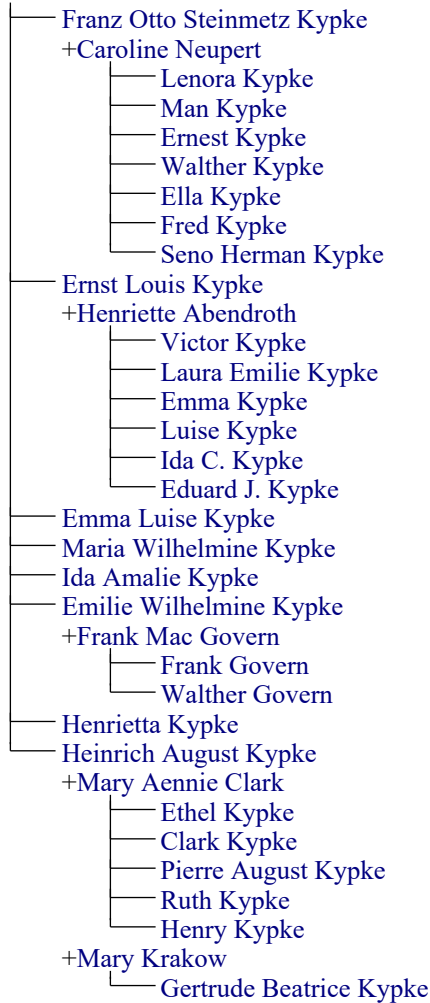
Franz Otto Steinmetz Kypke
+Caroline Neupert
Lenora Kypke
Man Kypke
Ernest Kypke
Walther Kypke
Ella Kypke
Fred Kypke
Seno Herman Kypke
Ernst Louis Kypke
+Henriette Abendroth
Victor Kypke
Laura Emilie Kypke
Emma Kypke
Luise Kypke
Ida C. Kypke
Eduard J. Kypke
Emma Luise Kypke
Maria Wilhelmine Kypke
Ida Amalie Kypke
Emilie Wilhelmine Kypke
+Frank Mac Govern
Frank Govern
Walther Govern
Henrietta Kypke
Heinrich August Kypke
+Mary Aennie Clark
Ethel Kypke
Clark Kypke
Pierre August Kypke
Ruth Kypke
Henry Kypke
+Mary Krakow
Gertrude Beatrice Kypke